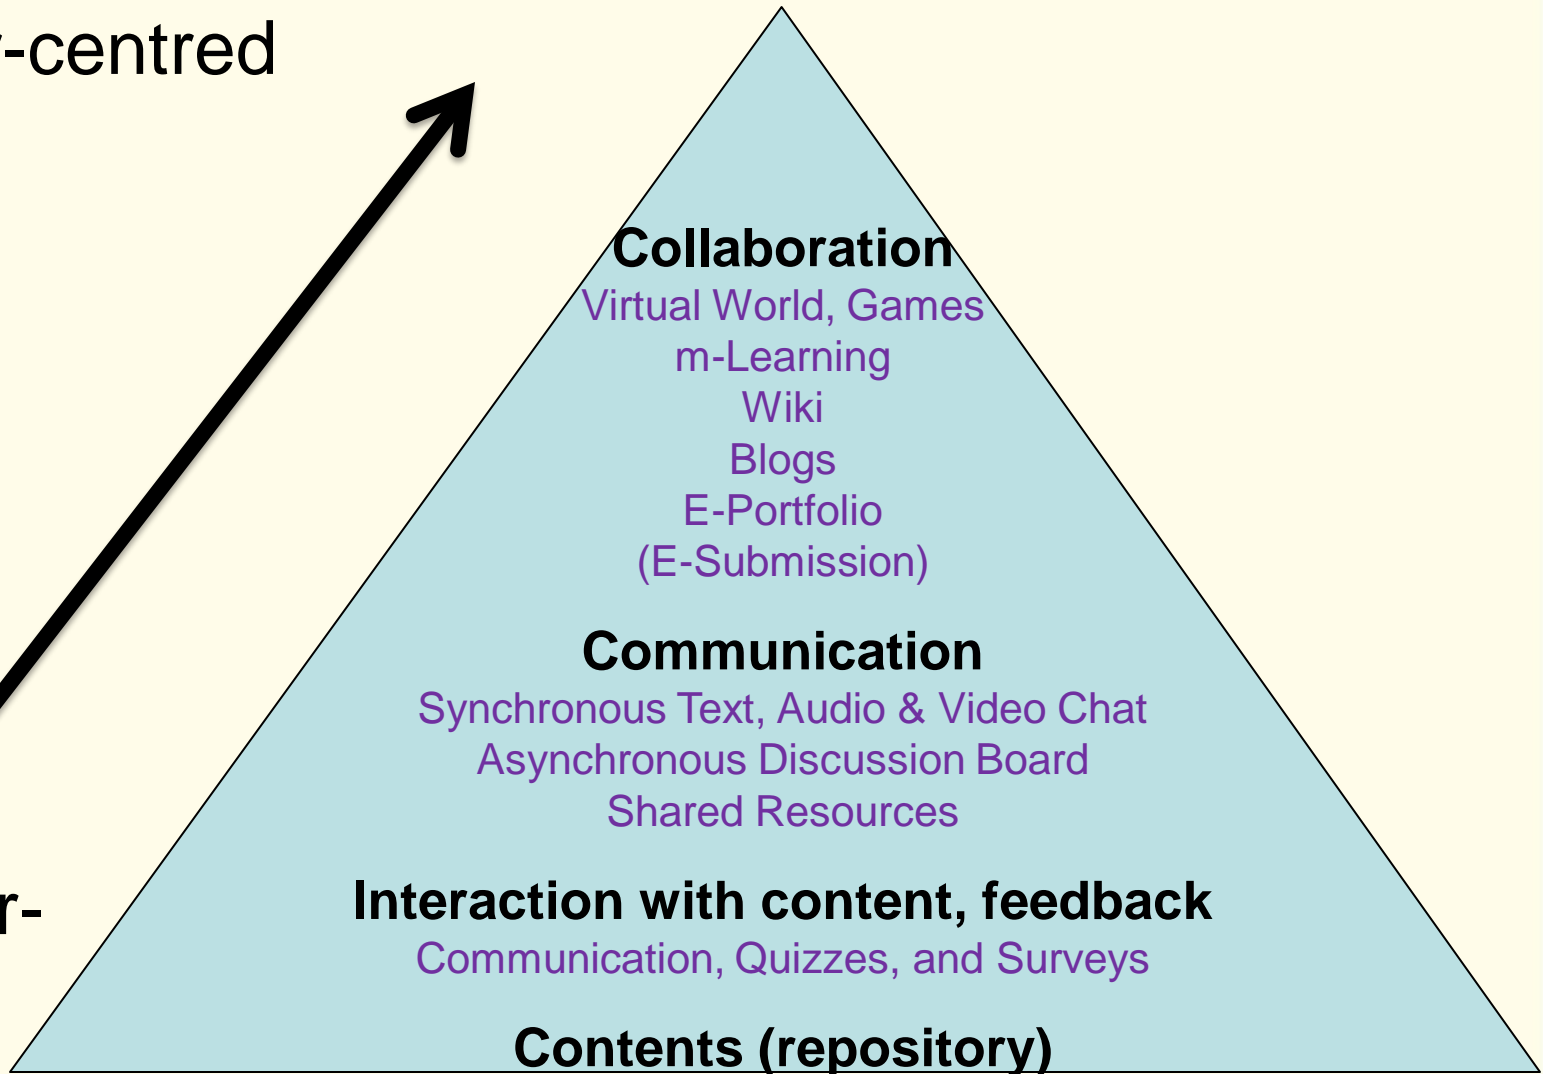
-centred

r-

Collaboration
Virtual World, Games
m-Learning
Wiki
Blogs
E-Portfolio
(E-Submission)

Communication
Synchronous Text, Audio & Video Chat
Asynchronous Discussion Board
Shared Resources

Interaction with content, feedback
Communication, Quizzes, and Surveys

Contents (repository)